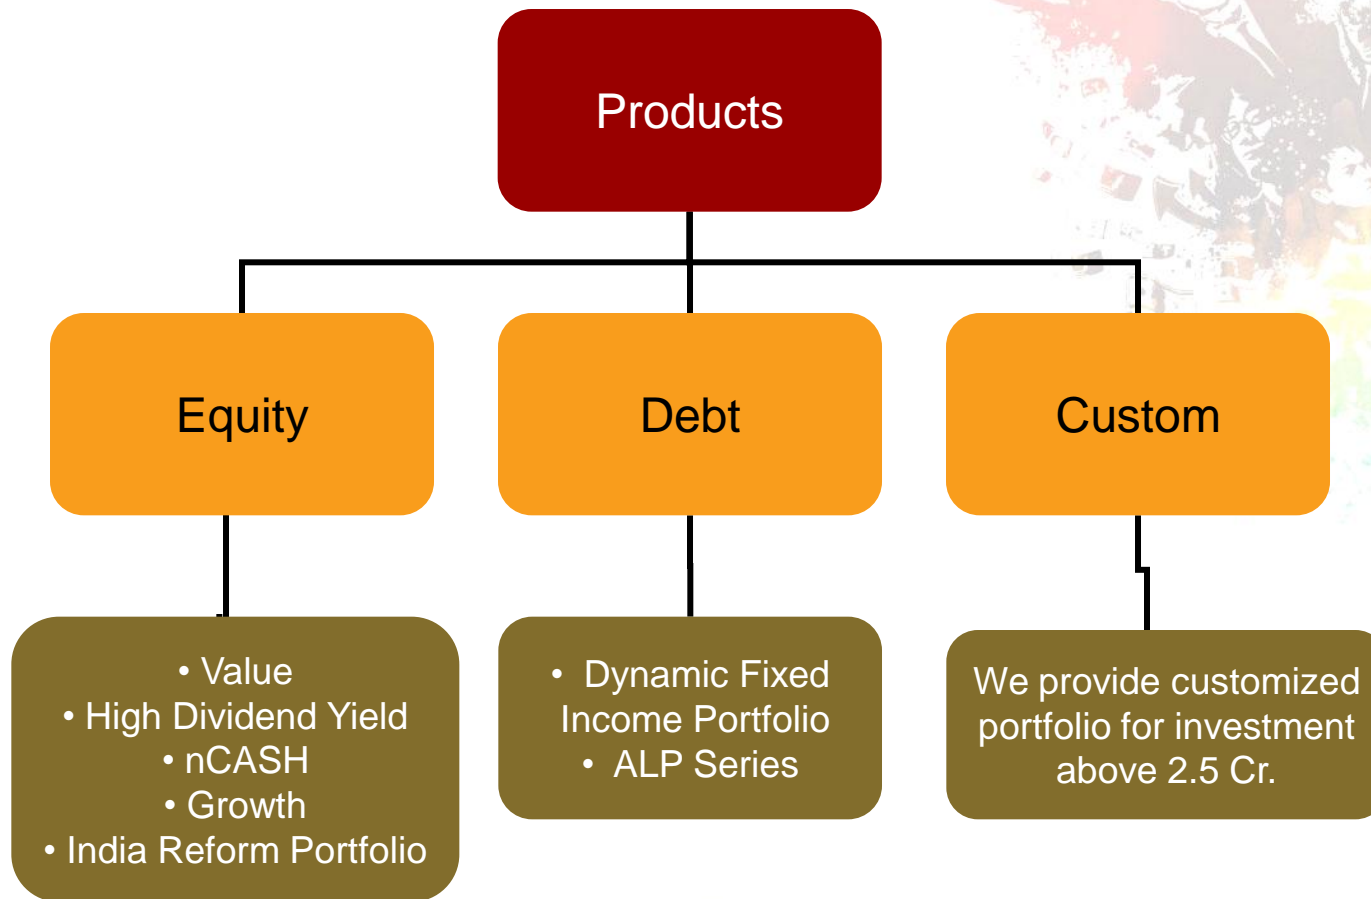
Products

Equity

Debt

Custom

• Value
• High Dividend Yield
• nCASH
• Growth
• India Reform Portfolio

• Dynamic Fixed Income Portfolio
• ALP Series

We provide customized portfolio for investment above 2.5 Cr.